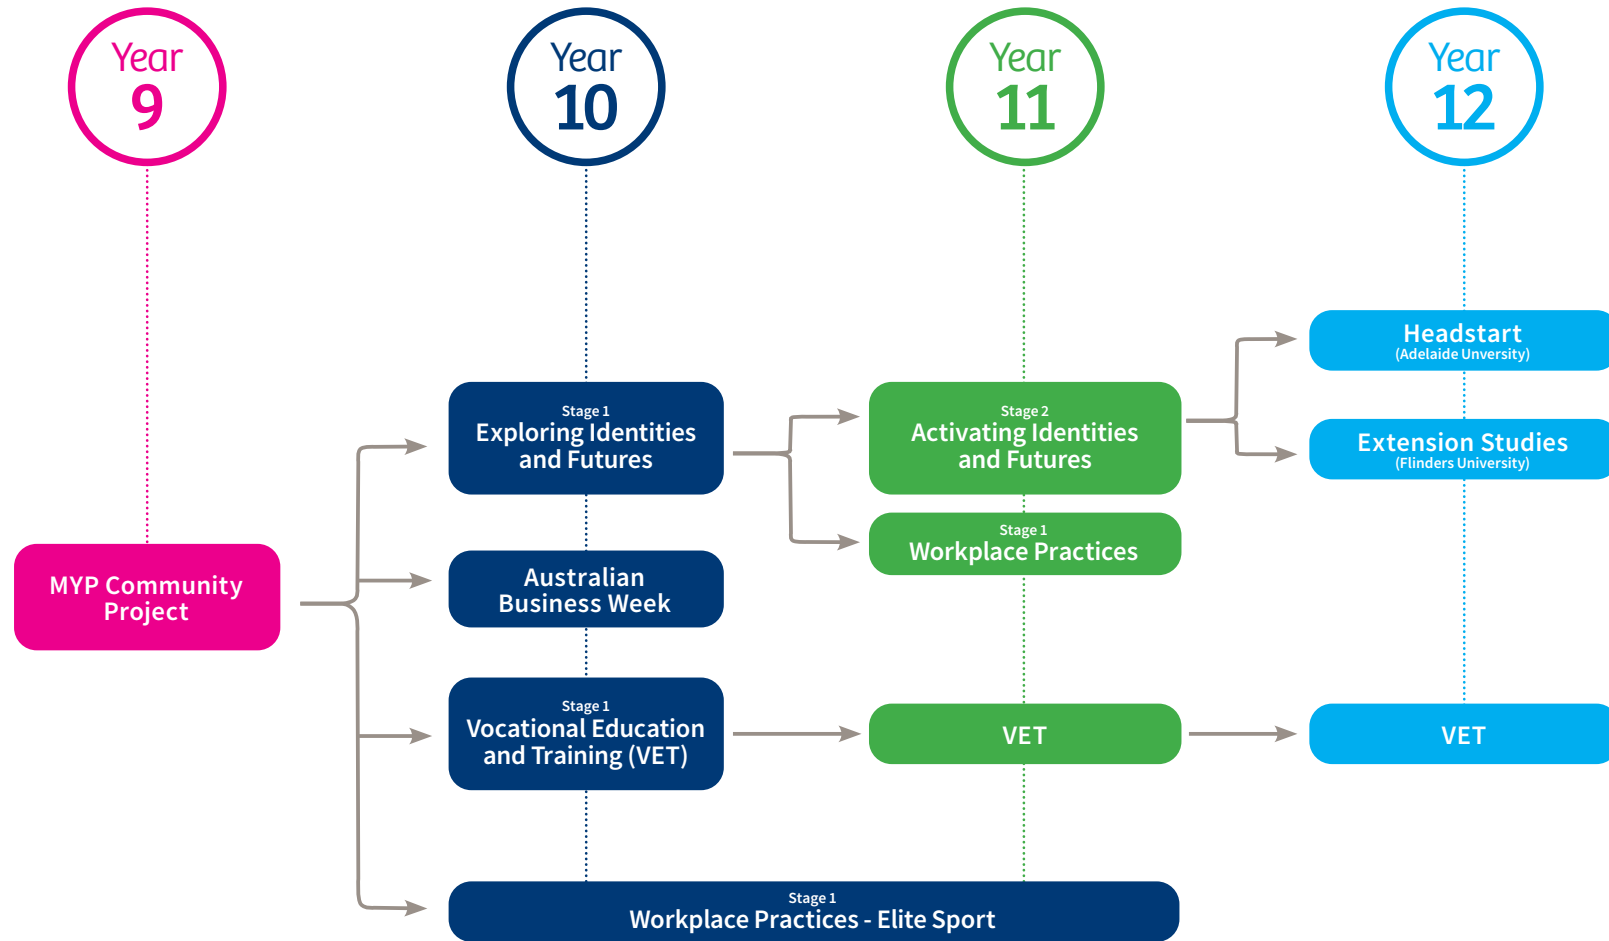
Year 9

Year 10

Year 11

Year 12

Headstart
(Adelaide Unversity)

Extension Studies
(Flinders University)

Stage 1
Exploring Identities and Futures

Stage 2
Activating Identities and Futures

Stage 1
Workplace Practices

MYP Community Project

Australian Business Week

Stage 1
Vocational Education and Training (VET)

VET

VET

Stage 1
Workplace Practices - Elite Sport